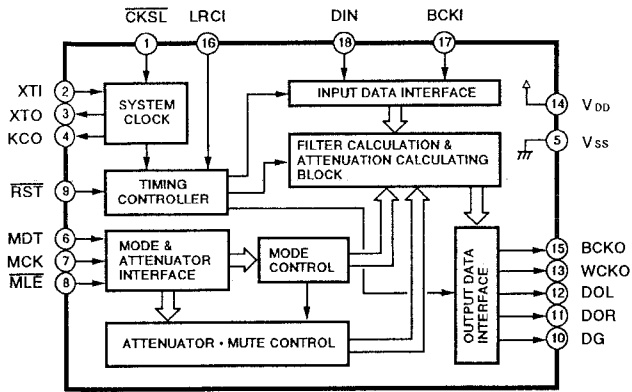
$\overline{CKSL}$ LRCI DIN BCKI

1 16 18 17

XTI 2
XTO 3
KCO 4

SYSTEM CLOCK

INPUT DATA INTERFACE

14 $V_{DD}$

5 $V_{SS}$

FILTER CALCULATION & ATTENUATION CALCULATING BLOCK

$\overline{RST}$ 9

TIMING CONTROLLER

MDT 6
MCK 7
$\overline{MLE}$ 8

MODE & ATTENUATOR INTERFACE

MODE CONTROL

OUTPUT DATA INTERFACE

15 BCKO
13 WCKO
12 DOL
11 DOR
10 DG

ATTENUATOR • MUTE CONTROL